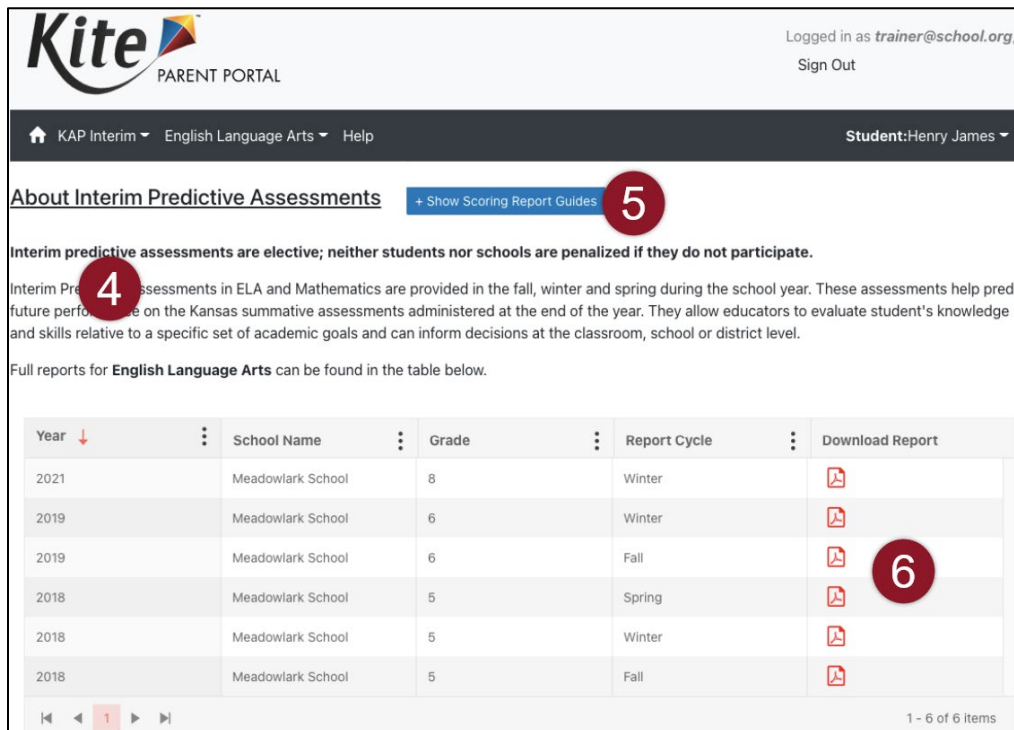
Kite PARENT PORTAL

Logged in as trainer@school.org

Sign Out

KAP Interim English Language Arts Help

Student:Henry James

About Interim Predictive Assessments

+ Show Scoring Report Guides

5

Interim predictive assessments are elective; neither students nor schools are penalized if they do not participate.

4

Interim Pre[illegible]ssessments in ELA and Mathematics are provided in the fall, winter and spring during the school year. These assessments help pred future perfor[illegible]e on the Kansas summative assessments administered at the end of the year. They allow educators to evaluate student's knowledge and skills relative to a specific set of academic goals and can inform decisions at the classroom, school or district level.

Full reports for English Language Arts can be found in the table below.

| Year | School Name | Grade | Report Cycle | Download Report |
|---|---|---|---|---|
| 2021 | Meadowlark School | 8 | Winter | |
| 2019 | Meadowlark School | 6 | Winter | |
| 2019 | Meadowlark School | 6 | Fall | |
| 2018 | Meadowlark School | 5 | Spring | |
| 2018 | Meadowlark School | 5 | Winter | |
| 2018 | Meadowlark School | 5 | Fall | |

6

1

1 - 6 of 6 items